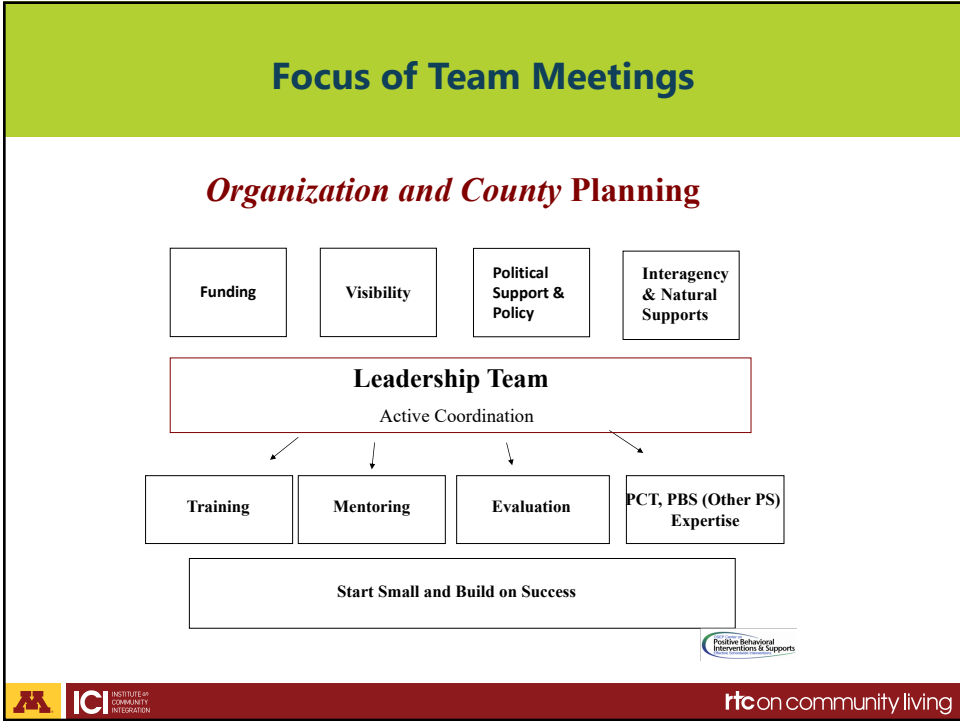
Focus of Team Meetings

*Organization and County* Planning

Funding

Visibility

Political Support & Policy

Interagency & Natural Supports

Leadership Team

Active Coordination

Training

Mentoring

Evaluation

PCT, PBS (Other PS) Expertise

Start Small and Build on Success

Positive Behavioral Interventions & Supports

M

ICI INSTITUTE on COMMUNITY INTEGRATION

rtc on community living